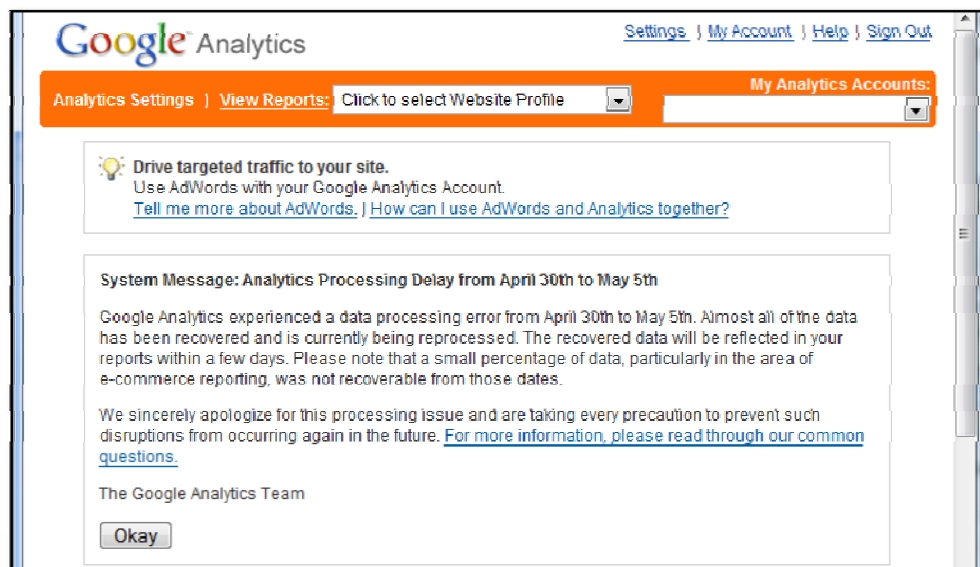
Google Analytics

Settings | My Account | Help | Sign Out

Analytics Settings | View Reports: Click to select Website Profile

My Analytics Accounts:

Drive targeted traffic to your site.
Use AdWords with your Google Analytics Account.
Tell me more about AdWords. | How can I use AdWords and Analytics together?

System Message: Analytics Processing Delay from April 30th to May 5th

Google Analytics experienced a data processing error from April 30th to May 5th. Almost all of the data has been recovered and is currently being reprocessed. The recovered data will be reflected in your reports within a few days. Please note that a small percentage of data, particularly in the area of e-commerce reporting, was not recoverable from those dates.

We sincerely apologize for this processing issue and are taking every precaution to prevent such disruptions from occurring again in the future. For more information, please read through our common questions.

The Google Analytics Team

Okay